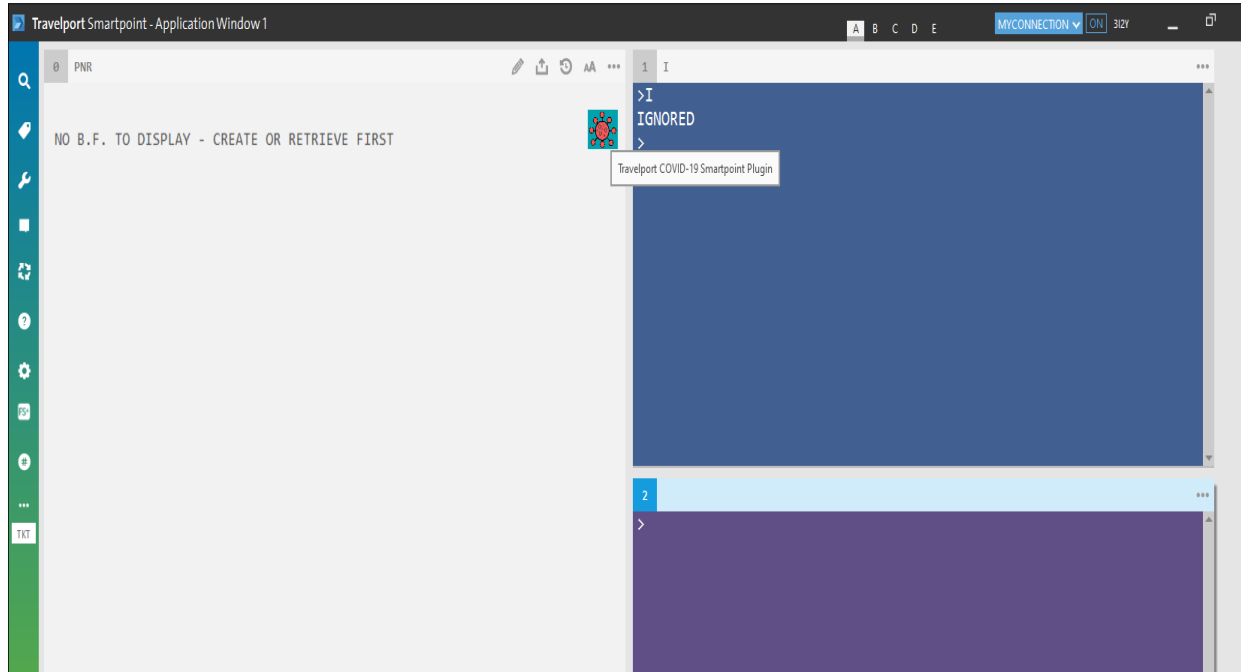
Travelport Smartpoint - Application Window 1

A B C D E

MYCONNECTION ON 3I2Y

FS

TKT

0 PNR

AA •••

NO B.F. TO DISPLAY - CREATE OR RETRIEVE FIRST

Travelport COVID-19 Smartpoint Plugin

1 I •••

>I
IGNORED
>

2 •••

>